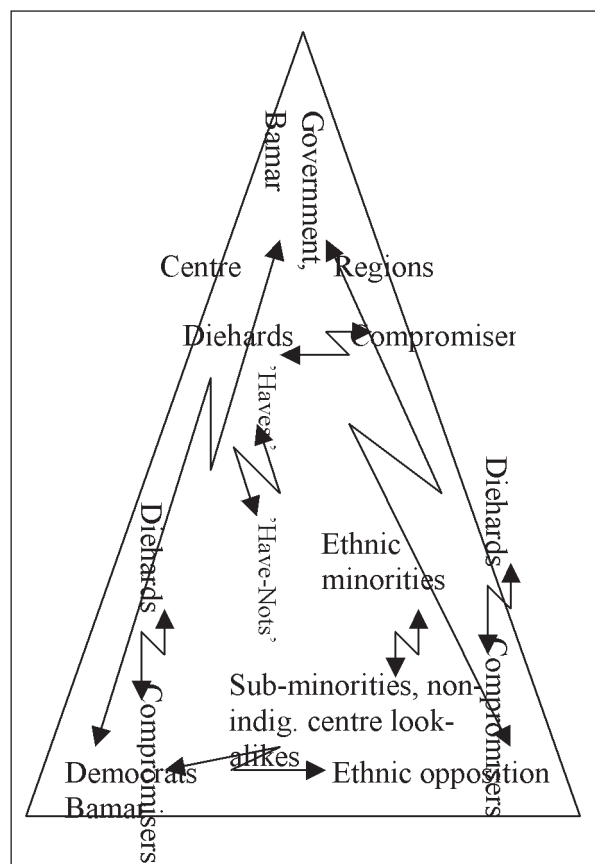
Government, Bamar

Centre

Regions

Diehards

Compromiser

'Haves'

'Have-Nots'

Diehards

Ethnic minorities

Diehards

Compromisers

Compromisers

Sub-minorities, non-indig. centre look-alikes

Democrats Bamar

Ethnic opposition